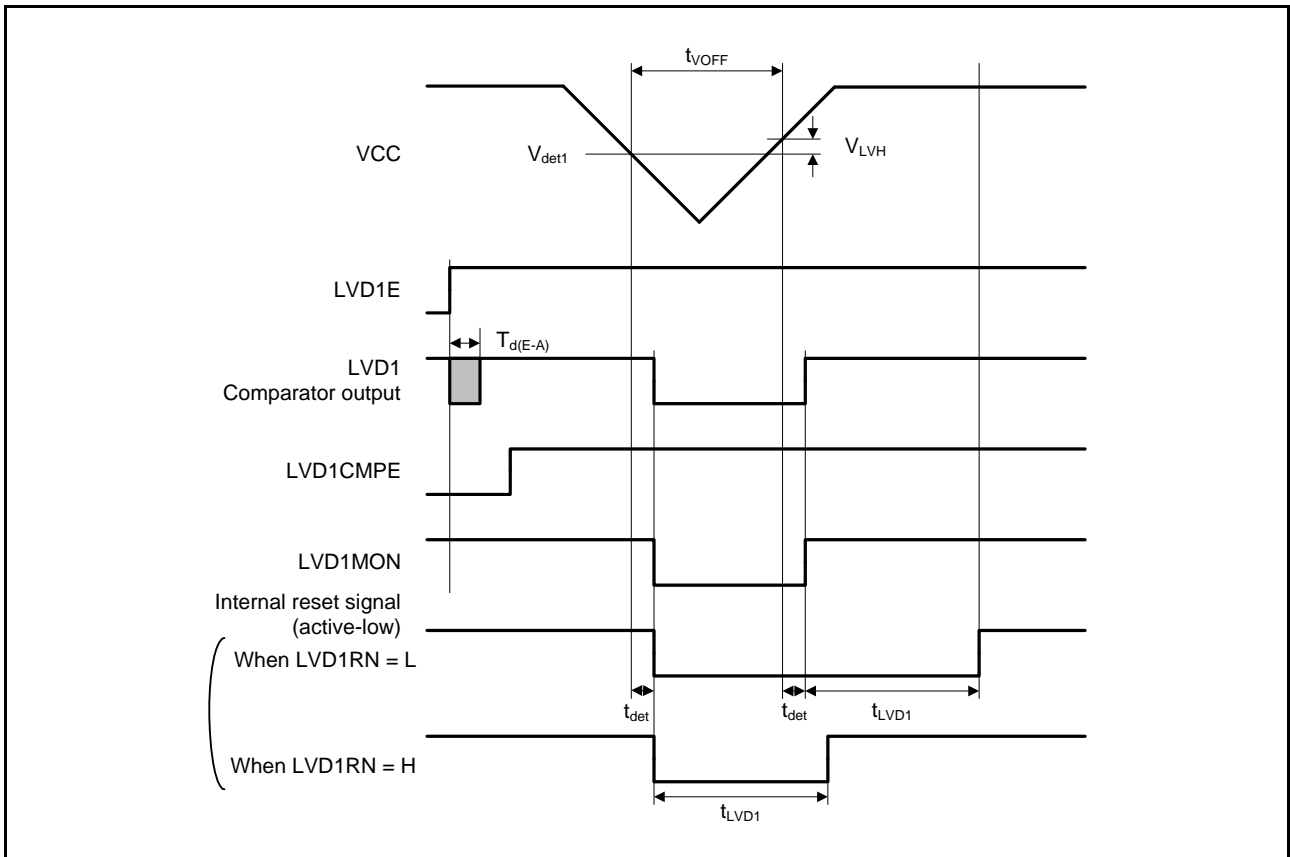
$t_{VOFF}$

VCC

$V_{det1}$

$V_{LVH}$

LVD1E

$T_{d(E-A)}$

LVD1
Comparator output

LVD1CMPE

LVD1MON

Internal reset signal
(active-low)

When LVD1RN = L

$t_{det}$

$t_{det}$

$t_{LVD1}$

When LVD1RN = H

$t_{LVD1}$